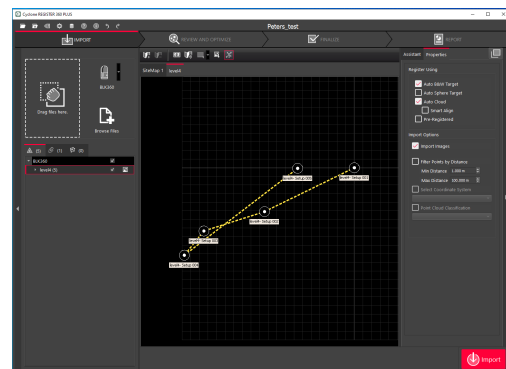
Cyclone REGISTER 360 PLUS

Peters_test

IMPORT

REVIEW AND OPTIMIZE

FINALIZE

REPORT

BLK360

Drag files here.

Browse files

(1) (1) (0)

BLK360

level4 (5)

SiteMap 1 level4

level4 - Setup 000

level4 - Setup 001

level4 - Setup 002

level4 - Setup 003

level4 - Setup 004

Assistant Properties

Register Using

Auto 6 Target

Auto Sphere Target

Auto Cloud

Smart Align

Pre-Registered

Import Options

Import Images

Filter Points by Distance

Min Distance 1.000 m

Max Distance 500.000 m

Select Coordinate System

Point Cloud Classification

Import